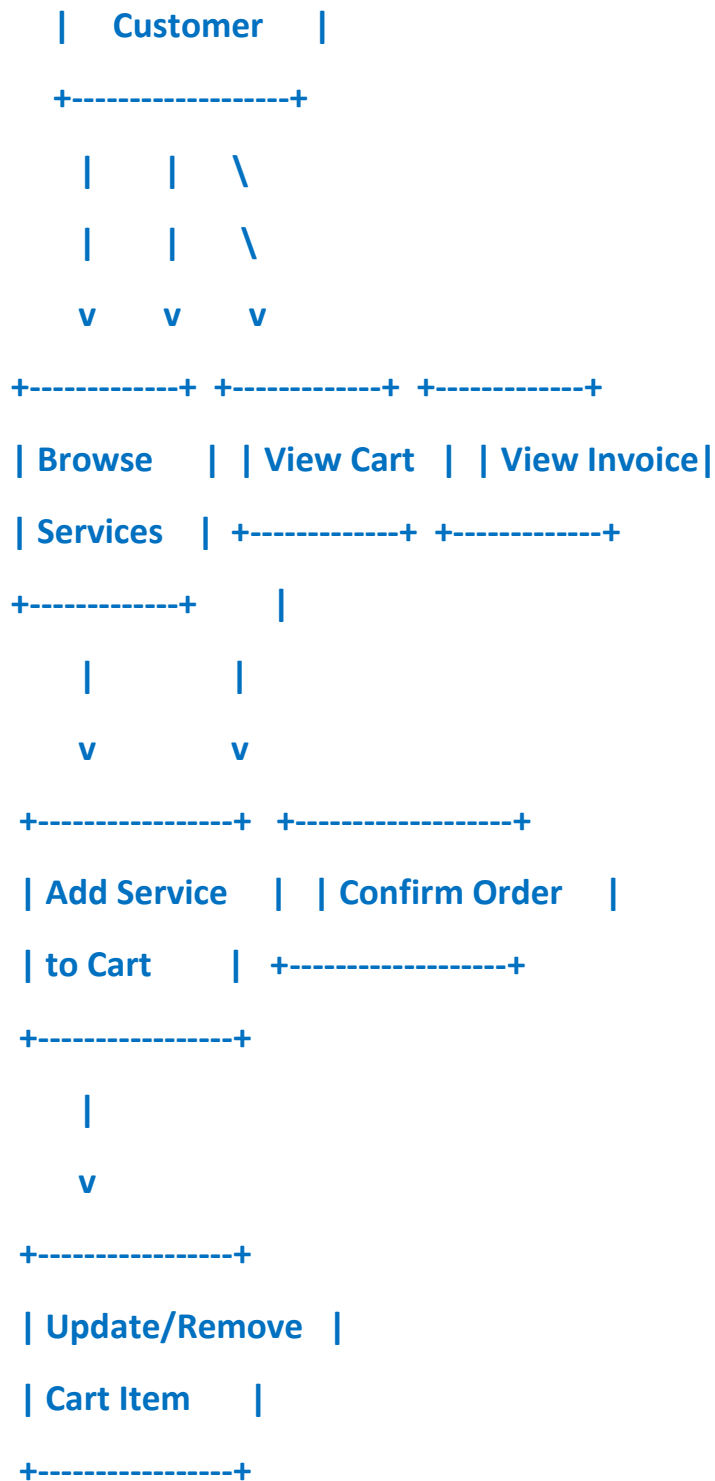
| Customer |

+-------------------+

| | \

| | \

v v v

+-------------+ +-------------+ +-------------+

| Browse | | View Cart | | View Invoice|

| Services | +-------------+ +-------------+

+-------------+ |

| |

v v

+-----------------+ +-------------------+

| Add Service | | Confirm Order |

| to Cart | +-------------------+

+-----------------+

|

v

+-----------------+

| Update/Remove |

| Cart Item |

+-----------------+